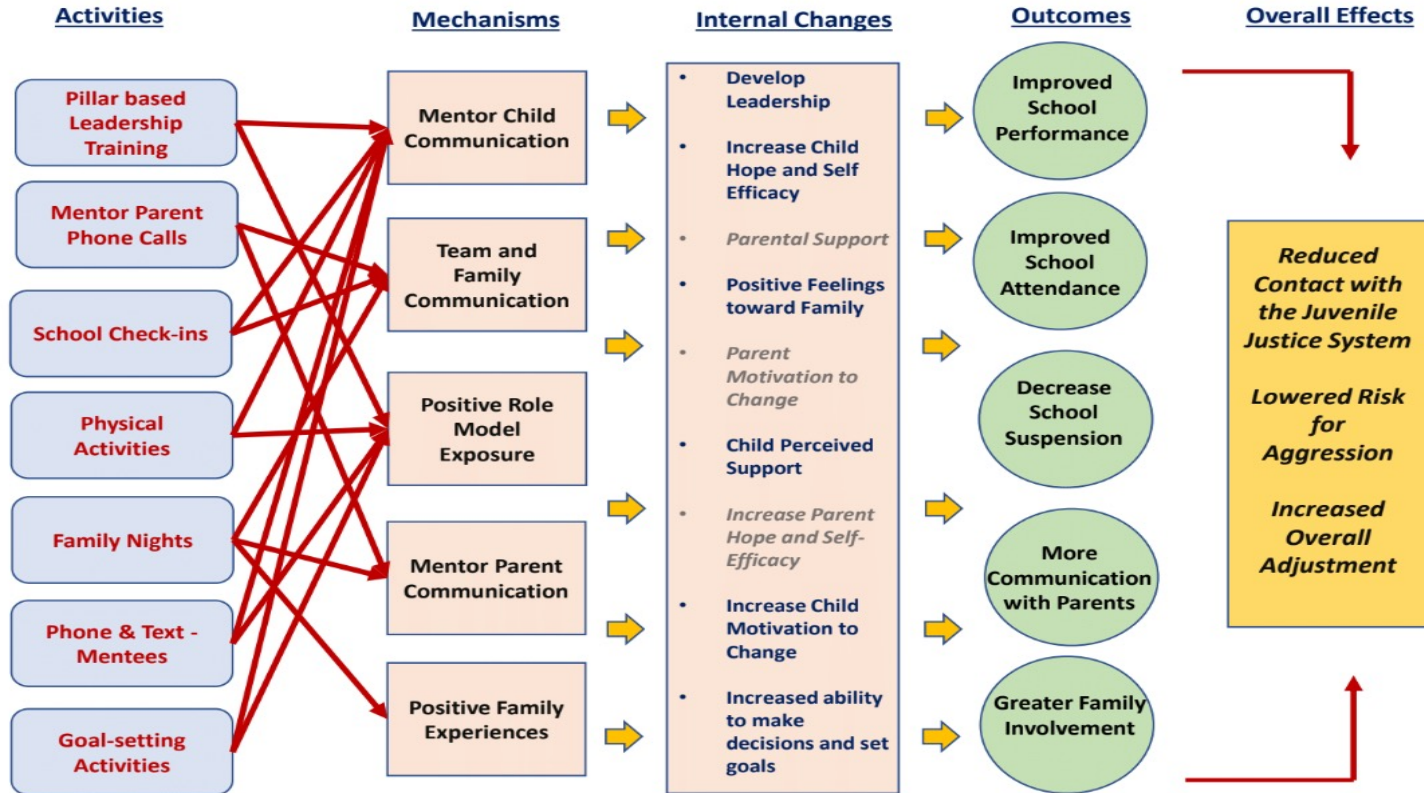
Activities

Pillar based Leadership Training

Mentor Parent Phone Calls

School Check-ins

Physical Activities

Family Nights

Phone & Text - Mentees

Goal-setting Activities

Mechanisms

Mentor Child Communication

Team and Family Communication

Positive Role Model Exposure

Mentor Parent Communication

Positive Family Experiences

Internal Changes

- Develop Leadership
- Increase Child Hope and Self Efficacy
- Parental Support
- Positive Feelings toward Family
- Parent Motivation to Change
- Child Perceived Support
- Increase Parent Hope and Self-Efficacy
- Increase Child Motivation to Change
- Increased ability to make decisions and set goals

Outcomes

Improved School Performance

Improved School Attendance

Decrease School Suspension

More Communication with Parents

Greater Family Involvement

Overall Effects

Reduced Contact with the Juvenile Justice System

Lowered Risk for Aggression

Increased Overall Adjustment